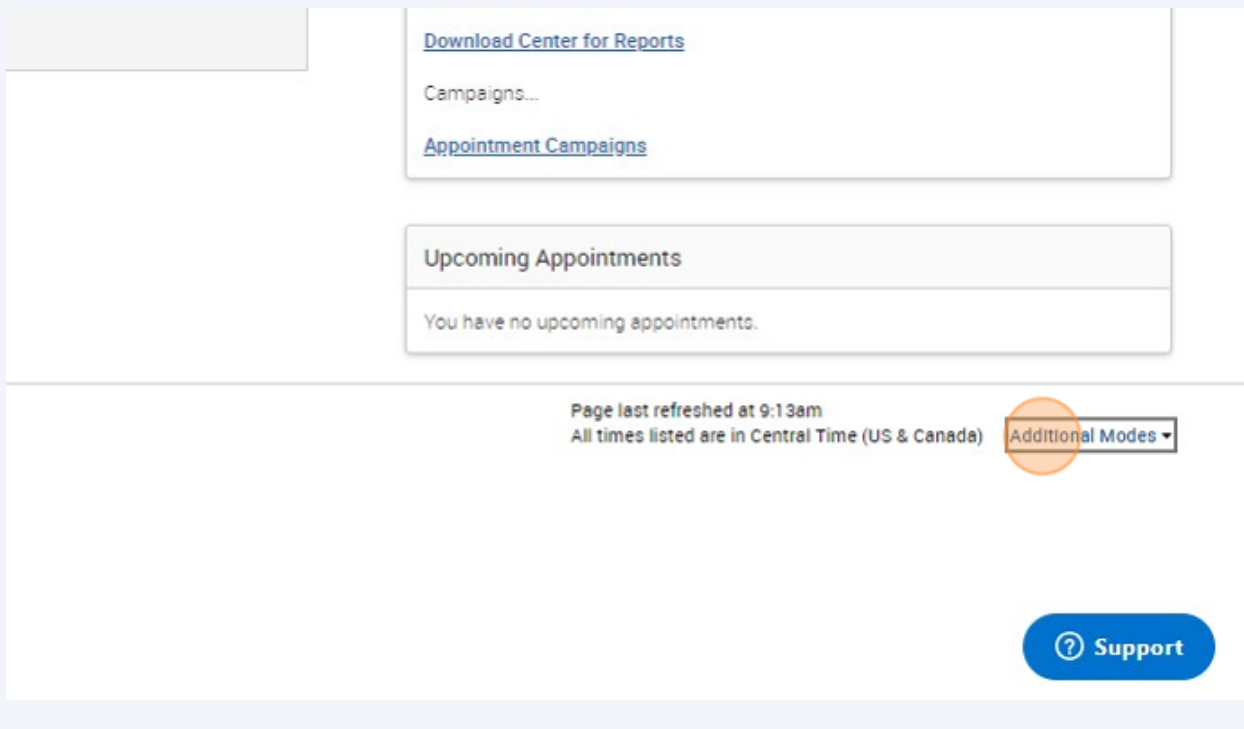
Download Center for Reports

Campaigns...

Appointment Campaigns

Upcoming Appointments

You have no upcoming appointments.

Page last refreshed at 9:13am
All times listed are in Central Time (US & Canada)

Additional Modes

Support